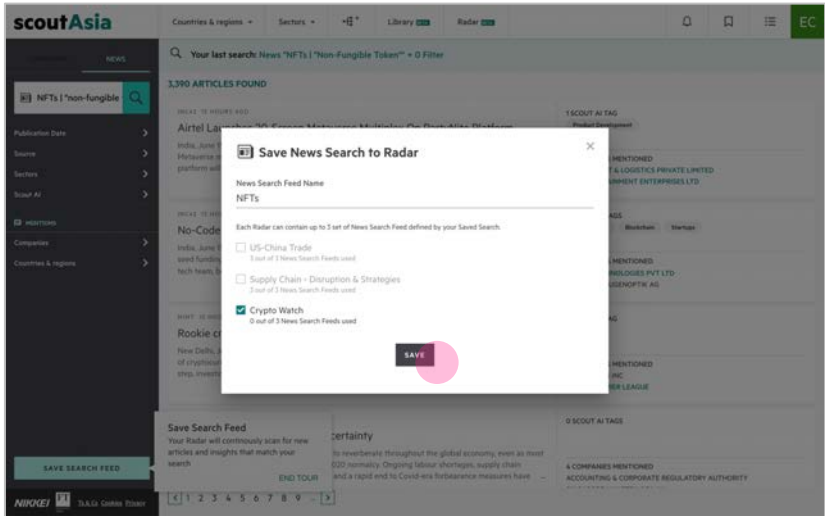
scoutAsia

Countries & regions ▾   Sectors ▾   Library NEW   Radar NEW

EC

NEWS

NFTs | "non-fungible

Publication Date
Source
Sectors
Scout AI
MENTIONS
Companies
Countries & regions

Your last search: News "NFTs | "Non-Fungible Token"" + 0 Filter

3,390 ARTICLES FOUND

Airtel Launches 2D Screen Metaverse Multiplex On PartyVerse Platform

India, June 1
Metaverse
platform wil

No-Code
India, June 1
seed fundin
tech team, b

Rookie c
New Delhi, J
of cryptocur
step, investo

certainty
to reverberate throughout the global economy, even as most
020 normalcy. Ongoing labour shortages, supply chain
and a rapid end to Covid-era forbearance measures have

1 SCOUT AI TAG
Product Development
MENTIONED
T & LOGISTICS PRIVATE LIMITED
RNMENT ENTERPRISES LTD
AGS
Blockchain   Startups
MENTIONED
NOLOGIES PVT LTD
UGENOPTIK AG
MENTIONED
NC
ER LEAGUE
0 SCOUT AI TAGS
4 COMPANIES MENTIONED
ACCOUNTING & CORPORATE REGULATORY AUTHORITY

Save News Search to Radar

News Search Feed Name
NFTs

Each Radar can contain up to 3 set of News Search Feed defined by your Saved Search.

US-China Trade
3 out of 3 News Search Feeds used

Supply Chain - Disruption & Strategies
3 out of 3 News Search Feeds used

Crypto Watch
0 out of 3 News Search Feeds used

SAVE

Save Search Feed
Your Radar will continously scan for new articles and insights that match your search

END TOUR

SAVE SEARCH FEED

NIKKEI   T&Cs   Cookies   Privacy

1 2 3 4 5 6 7 8 9 ...